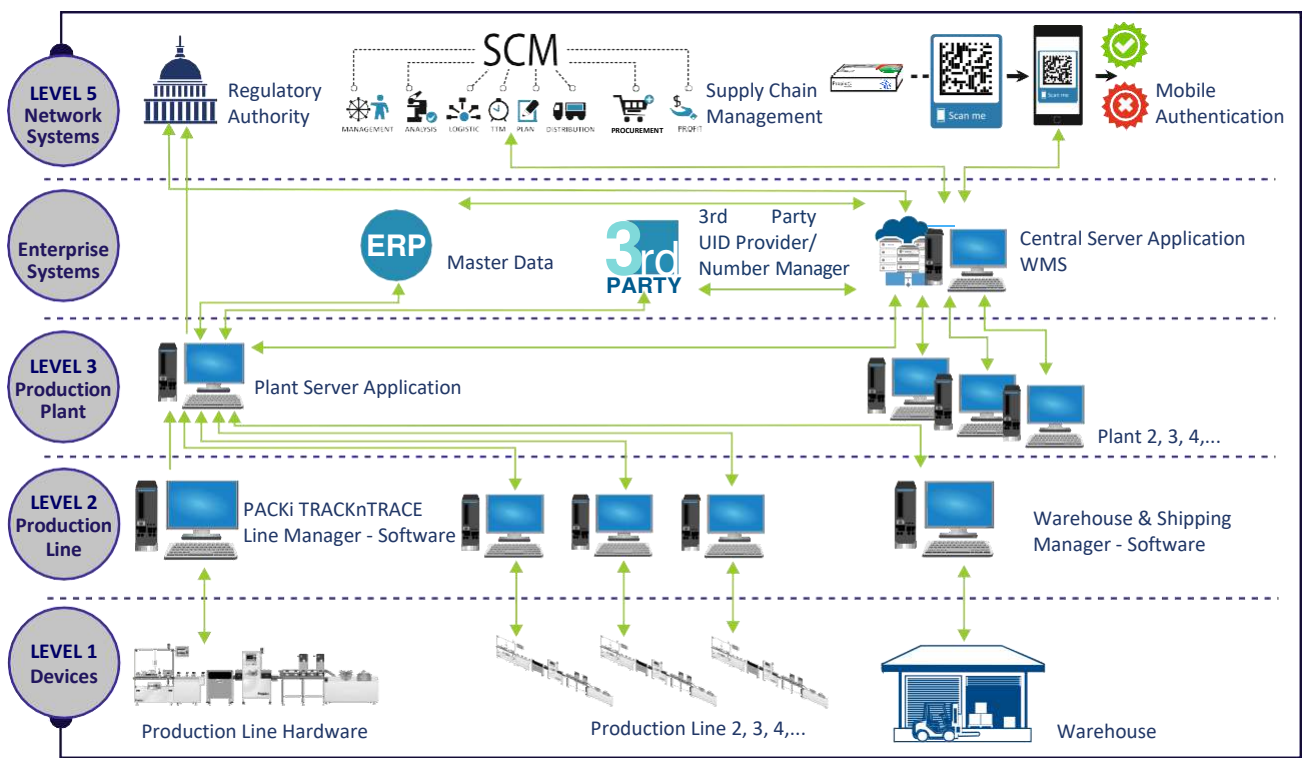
LEVEL 5 Network Systems

Regulatory Authority

SCM

MANAGEMENT ANALYSIS LOGISTIC TTM PLAN DISTRIBUTION PROCUREMENT PROFIT

Supply Chain Management

Scan me

Scan me

Mobile Authentication

Enterprise Systems

ERP

Master Data

3rd PARTY

3rd Party UID Provider/ Number Manager

Central Server Application WMS

LEVEL 3 Production Plant

Plant Server Application

Plant 2, 3, 4,...

LEVEL 2 Production Line

PACKi TRACKnTRACE Line Manager - Software

Warehouse & Shipping Manager - Software

LEVEL 1 Devices

Production Line Hardware

Production Line 2, 3, 4,...

Warehouse